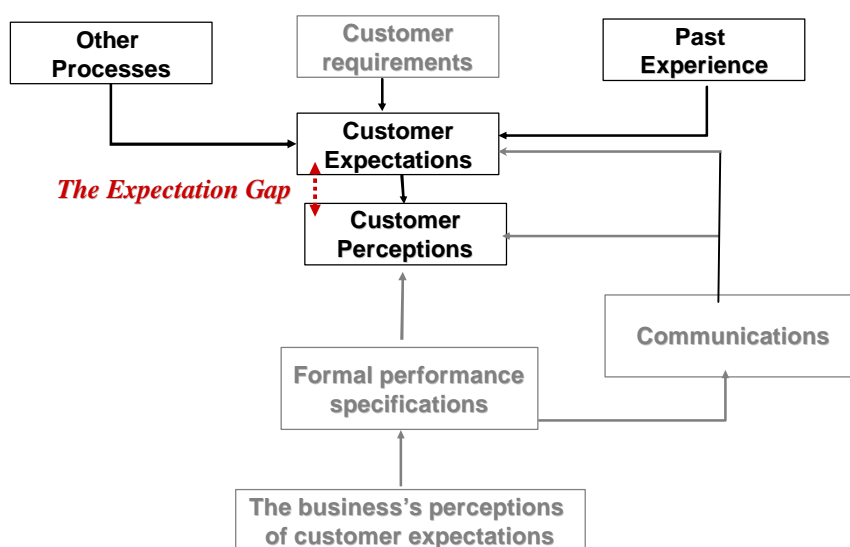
Other Processes

Customer requirements

Past Experience

Customer Expectations

The Expectation Gap

Customer Perceptions

Communications

Formal performance specifications

The business's perceptions of customer expectations